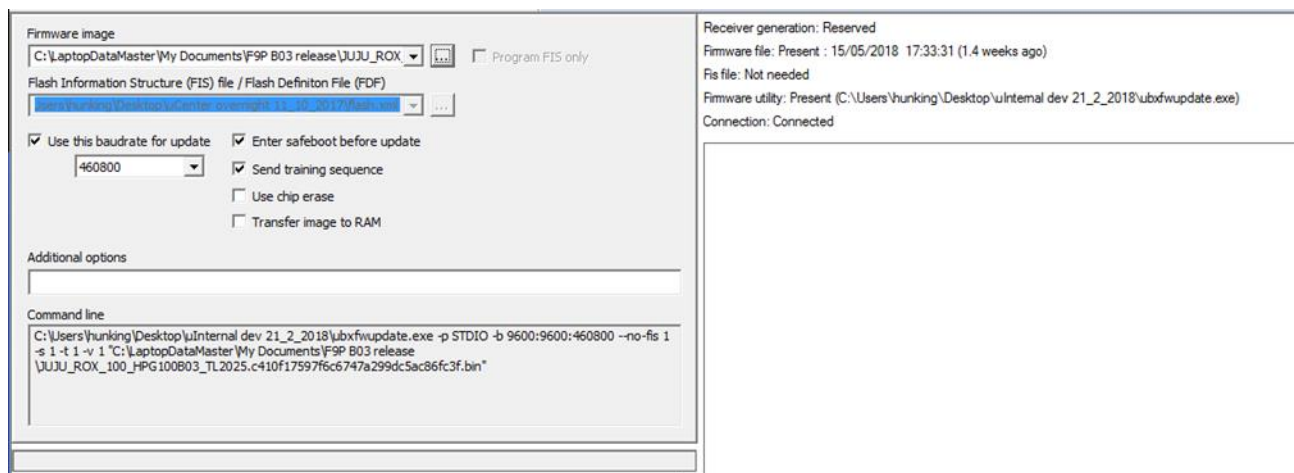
Firmware image
C:\LaptopDataMaster\My Documents\F9P B03 release\JUJU_ROX
...
Program FIS only

Flash Information Structure (FIS) file / Flash Definiton File (FDF)
Users\hunking\Desktop\uCenter overnight 11_10_2017\flash.xml
...

Use this baudrate for update
460800
Enter safeboot before update
Send training sequence
Use chip erase
Transfer image to RAM

Additional options

Command line
C:\Users\hunking\Desktop\uInternal dev 21_2_2018\ubxfwupdate.exe -p STDIO -b 9600:9600:460800 --no-fis 1 -s 1 -t 1 -v 1 "C:\LaptopDataMaster\My Documents\F9P B03 release \JUJU_ROX_100_HPG100B03_TL2025.c410f17597f6c6747a299dc5ac86fc3f.bin"

Receiver generation: Reserved
Firmware file: Present : 15/05/2018 17:33:31 (1.4 weeks ago)
Fis file: Not needed
Firmware utility: Present (C:\Users\hunking\Desktop\uInternal dev 21_2_2018\ubxfwupdate.exe)
Connection: Connected